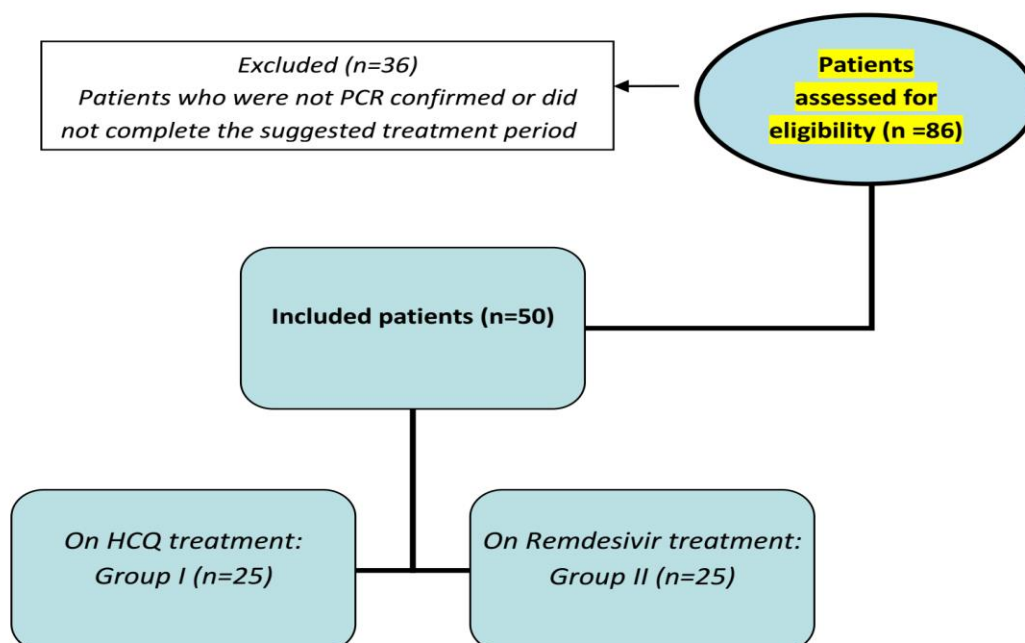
Patients assessed for eligibility (n =86)

Excluded (n=36)
Patients who were not PCR confirmed or did not complete the suggested treatment period

Included patients (n=50)

On HCQ treatment:
Group I (n=25)

On Remdesivir treatment:
Group II (n=25)